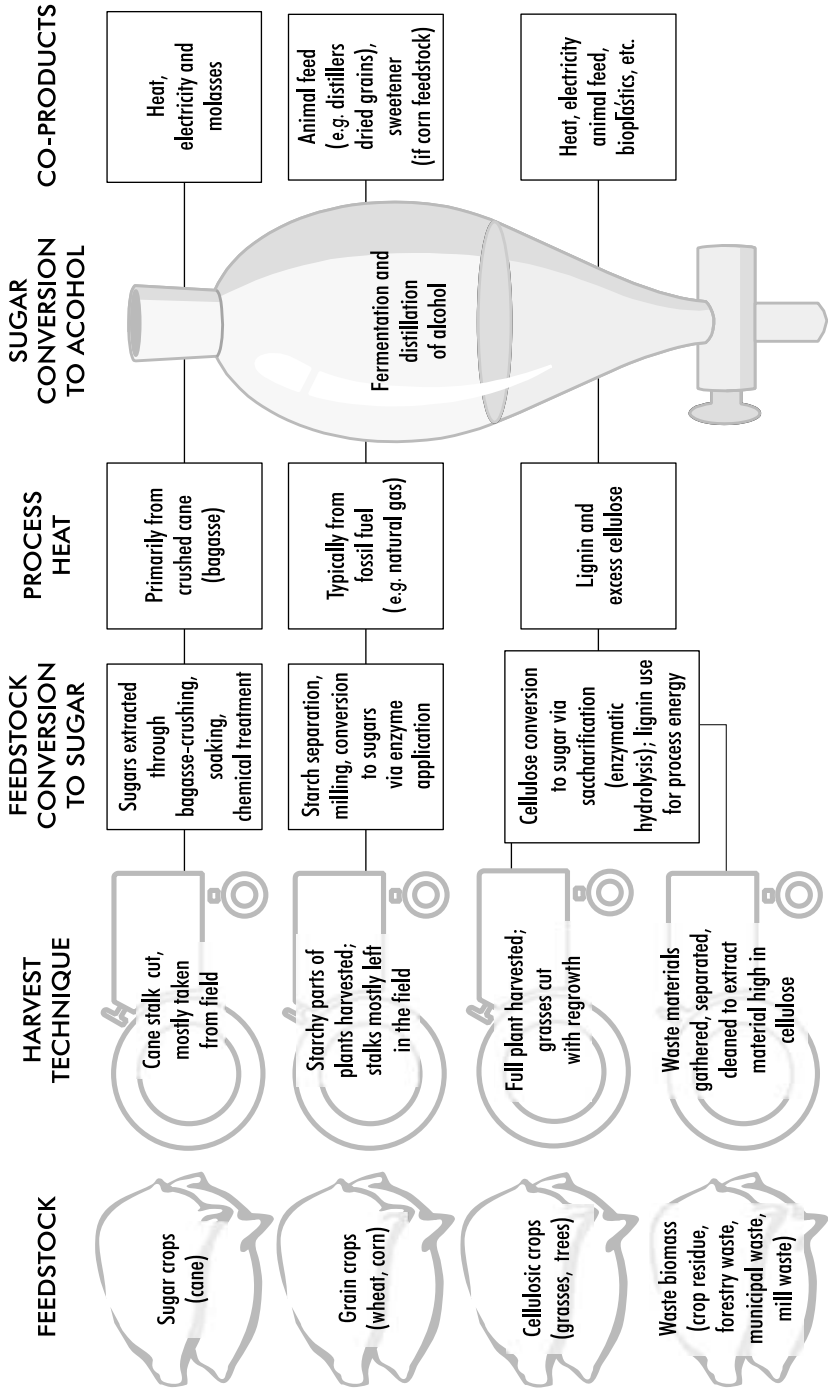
FEEDSTOCK

HARVEST TECHNIQUE

FEEDSTOCK CONVERSION TO SUGAR

PROCESS HEAT

SUGAR CONVERSION TO ACOHOL

CO-PRODUCTS

Sugar crops (cane)

Cane stalk cut, mostly taken from field

Sugars extracted through bagasse-crushing, soaking, chemical treatment

Primarily from crushed cane (bagasse)

Heat, electricity and molasses

Grain crops (wheat, corn)

Starchy parts of plants harvested; stalks mostly left in the field

Starch separation, milling, conversion to sugars via enzyme application

Typically from fossil fuel (e.g. natural gas)

Fermentation and distillation of alcohol

Animal feed (e.g. distillers dried grains), sweetener (if corn feedstock)

Cellulosic crops (grasses, trees)

Full plant harvested; grasses cut with regrowth

Cellulose conversion to sugar via saccharification (enzymatic hydrolysis); lignin use for process energy

Lignin and excess cellulose

Heat, electricity animal feed, bioplastics, etc.

Waste biomass (crop residue, forestry waste, municipal waste, mill waste)

Waste materials gathered, separated, cleaned to extract material high in cellulose